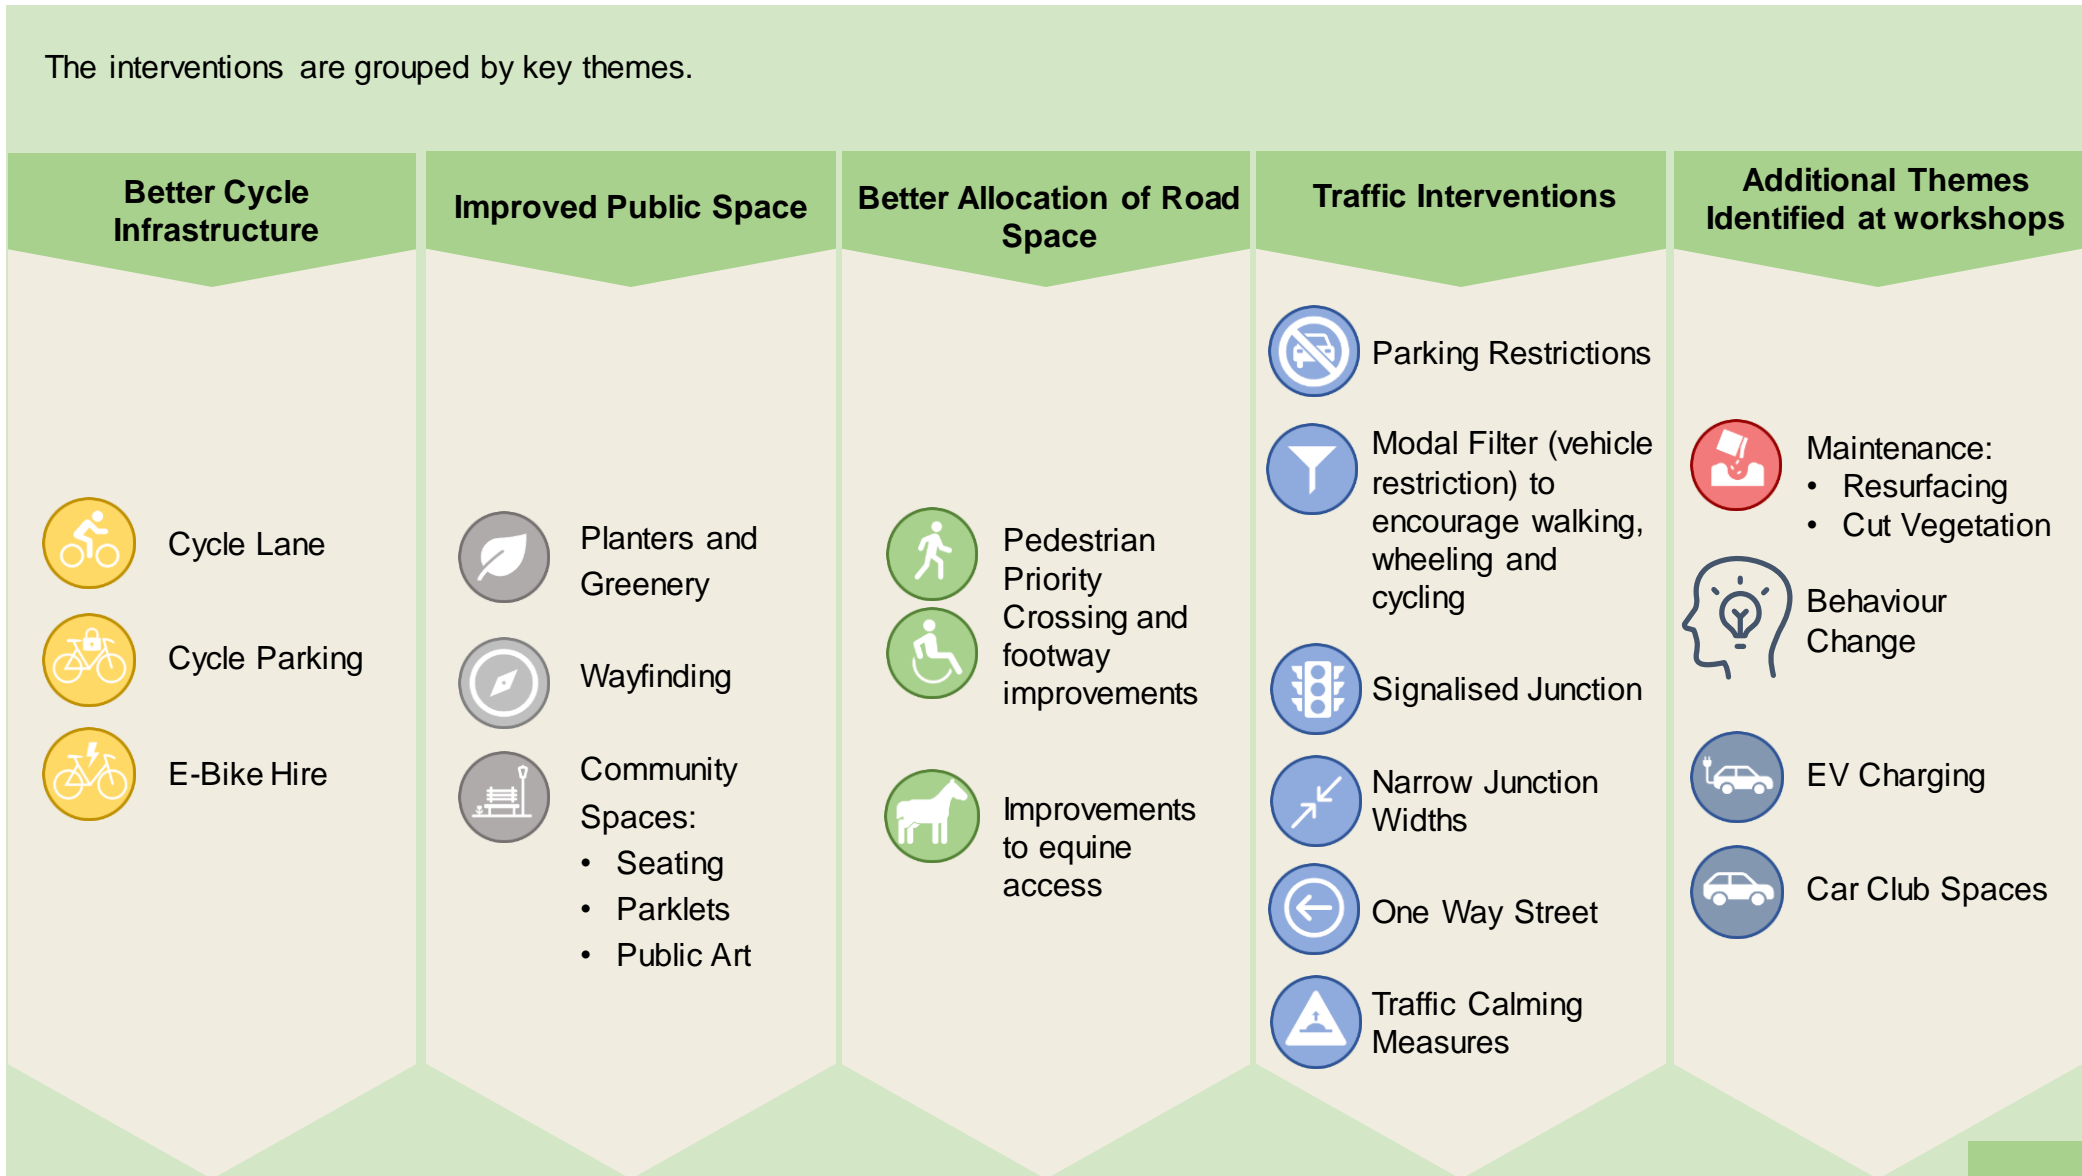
The interventions are grouped by key themes.

Better Cycle Infrastructure

Cycle Lane

Cycle Parking

E-Bike Hire

Improved Public Space

Planters and Greenery

Wayfinding

Community Spaces:
• Seating
• Parklets
• Public Art

Better Allocation of Road Space

Pedestrian Priority Crossing and footway improvements

Improvements to equine access

Traffic Interventions

Parking Restrictions

Modal Filter (vehicle restriction) to encourage walking, wheeling and cycling

Signalised Junction

Narrow Junction Widths

One Way Street

Traffic Calming Measures

Additional Themes Identified at workshops

Maintenance:
• Resurfacing
• Cut Vegetation

Behaviour Change

EV Charging

Car Club Spaces